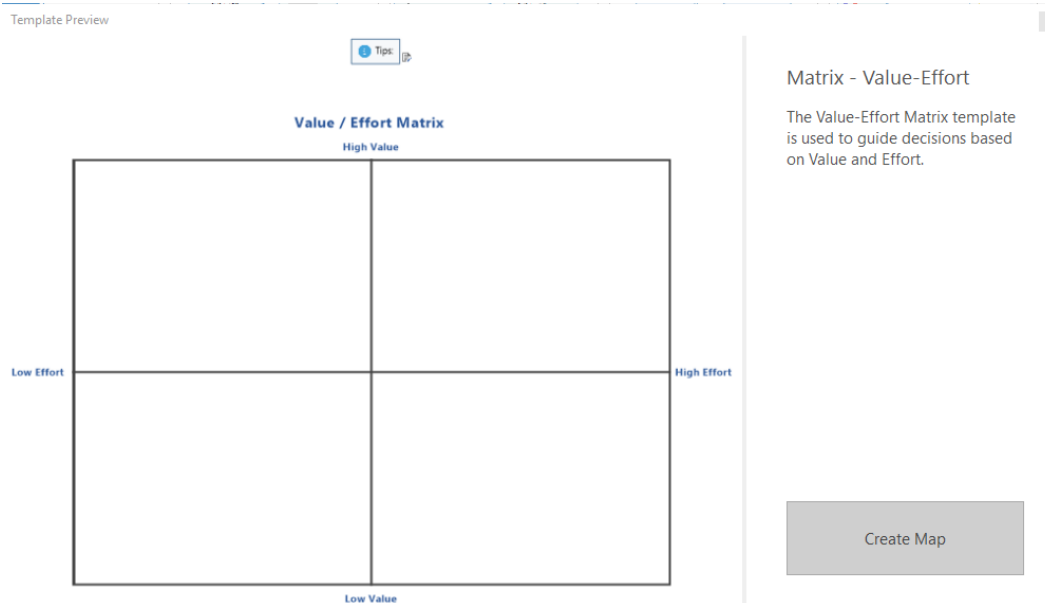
Template Preview

Tips:

Value / Effort Matrix

High Value

Low Effort

High Effort

Low Value

Matrix - Value-Effort

The Value-Effort Matrix template is used to guide decisions based on Value and Effort.

Create Map